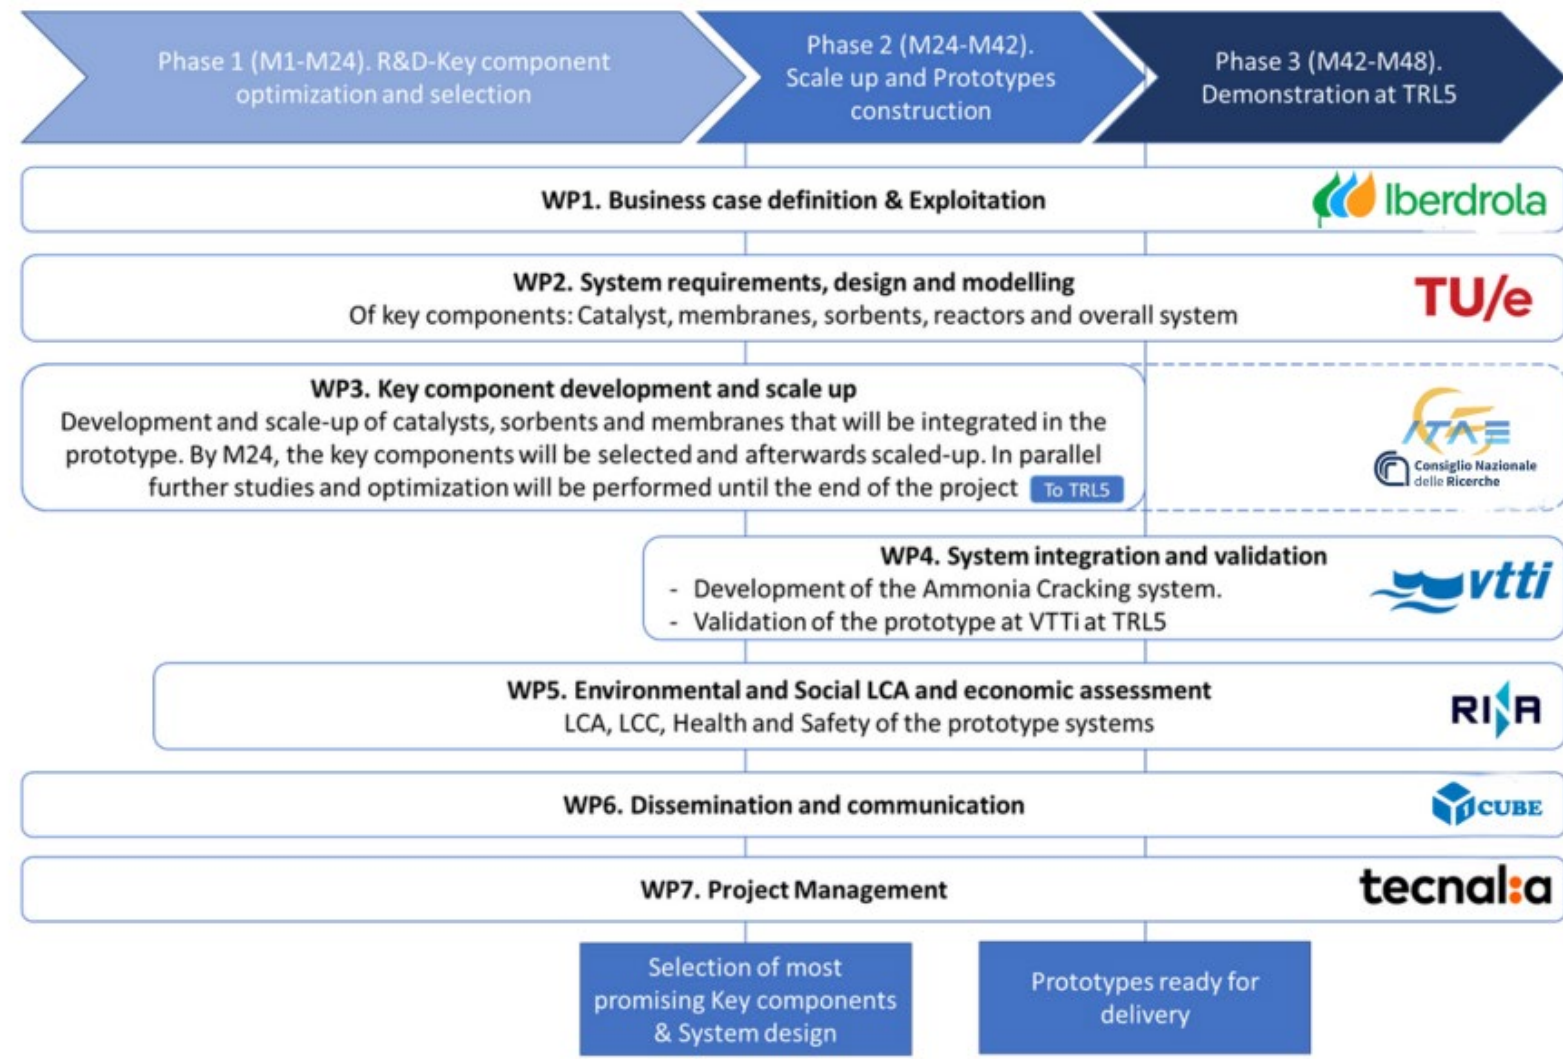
Phase 1 (M1-M24). R&D-Key component optimization and selection

Phase 2 (M24-M42). Scale up and Prototypes construction

Phase 3 (M42-M48). Demonstration at TRL5

WP1. Business case definition & Exploitation

Iberdrola

WP2. System requirements, design and modelling
Of key components: Catalyst, membranes, sorbents, reactors and overall system

TU/e

WP3. Key component development and scale up
Development and scale-up of catalysts, sorbents and membranes that will be integrated in the prototype. By M24, the key components will be selected and afterwards scaled-up. In parallel further studies and optimization will be performed until the end of the project To TRL5

ITAE

Consiglio Nazionale delle Ricerche

WP4. System integration and validation
- Development of the Ammonia Cracking system.
- Validation of the prototype at VTTi at TRL5

vtti

WP5. Environmental and Social LCA and economic assessment
LCA, LCC, Health and Safety of the prototype systems

RINA

WP6. Dissemination and communication

CUBE

WP7. Project Management

tecnalia

Selection of most promising Key components & System design

Prototypes ready for delivery